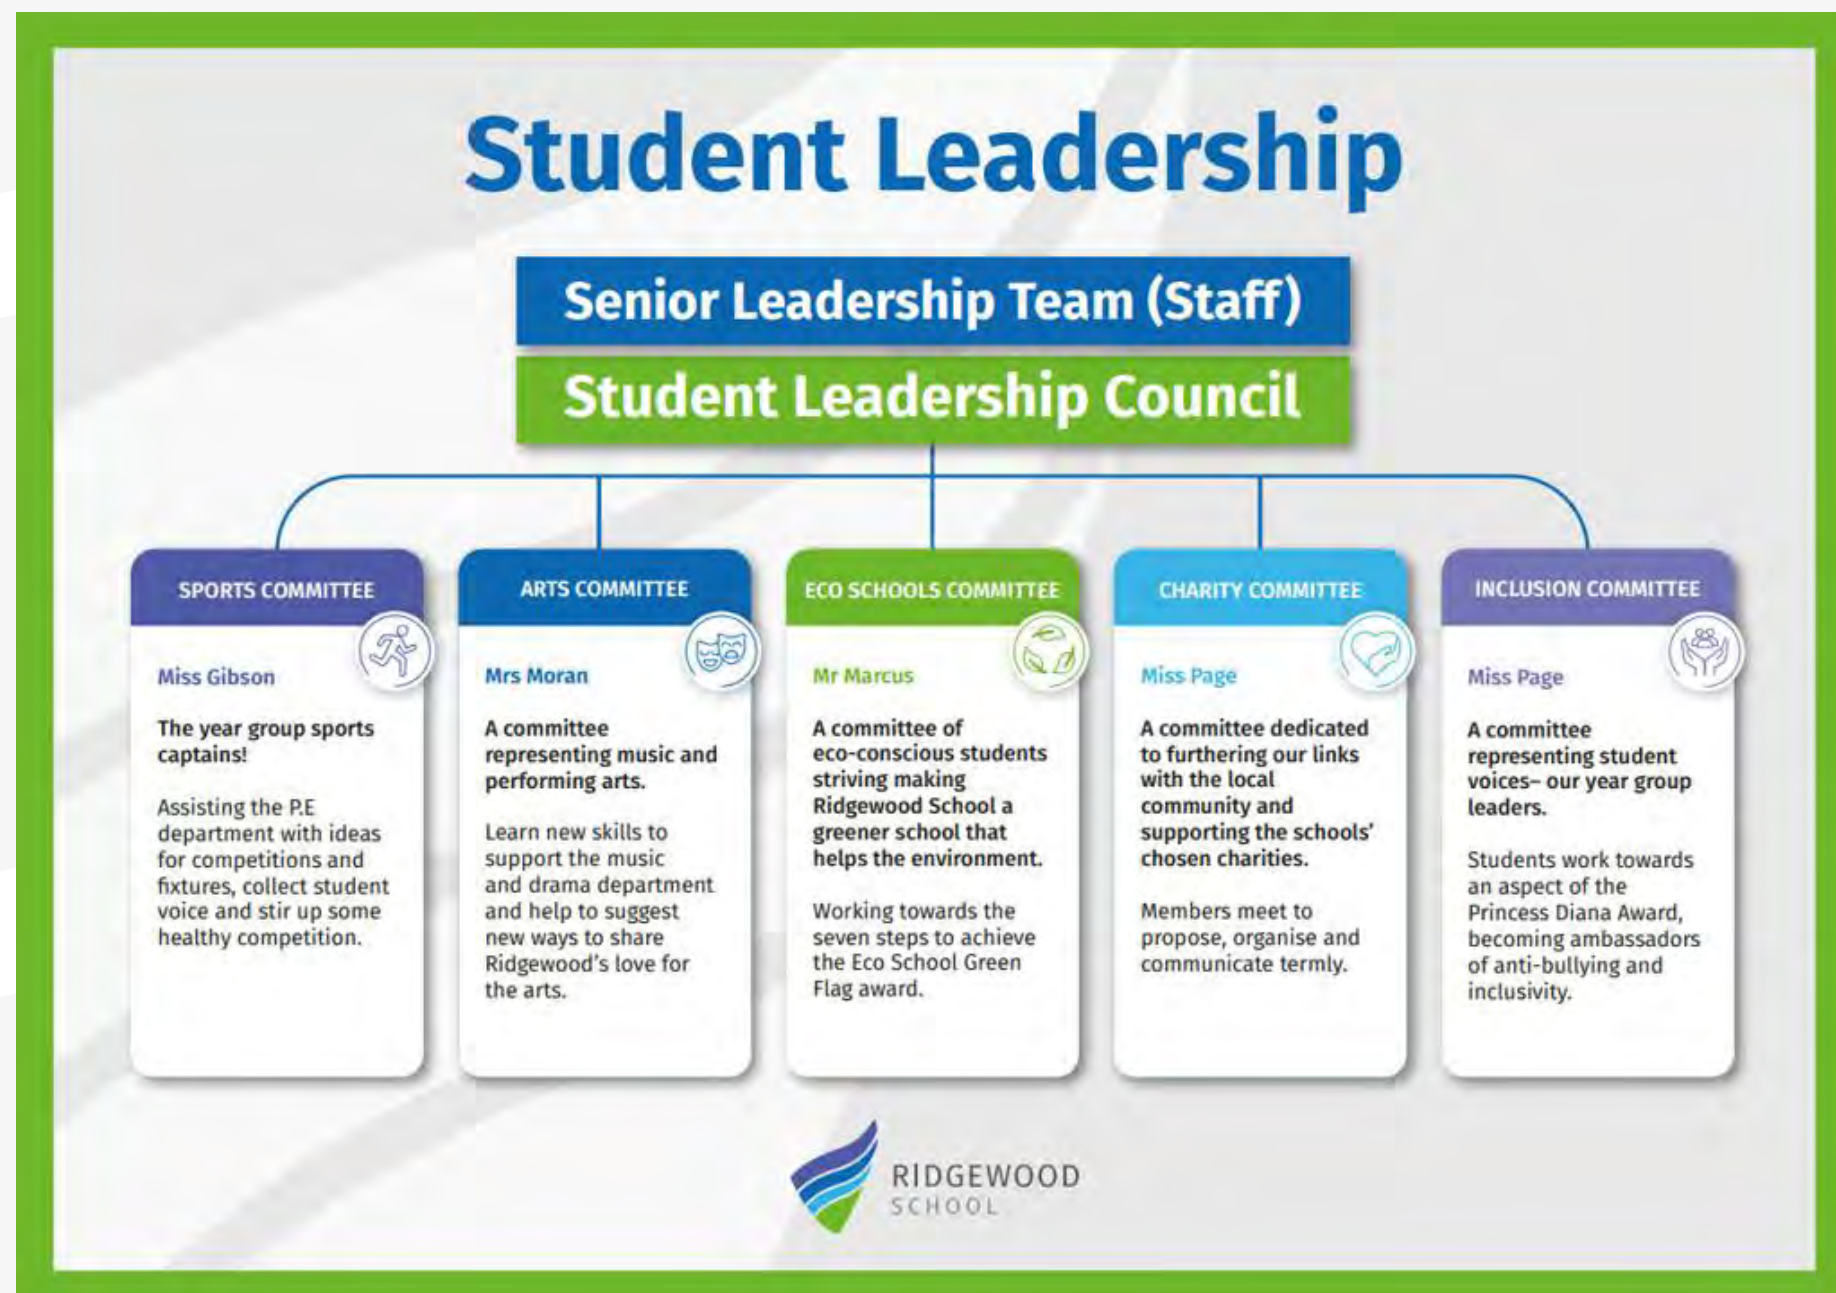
Student Leadership

Senior Leadership Team (Staff)

Student Leadership Council

SPORTS COMMITTEE

Miss Gibson

The year group sports captains!

Assisting the P.E department with ideas for competitions and fixtures, collect student voice and stir up some healthy competition.

ARTS COMMITTEE

Mrs Moran

A committee representing music and performing arts.

Learn new skills to support the music and drama department and help to suggest new ways to share Ridgewood's love for the arts.

ECO SCHOOLS COMMITTEE

Mr Marcus

A committee of eco-conscious students striving making Ridgewood School a greener school that helps the environment.

Working towards the seven steps to achieve the Eco School Green Flag award.

CHARITY COMMITTEE

Miss Page

A committee dedicated to furthering our links with the local community and supporting the schools' chosen charities.

Members meet to propose, organise and communicate termly.

INCLUSION COMMITTEE

Miss Page

A committee representing student voices– our year group leaders.

Students work towards an aspect of the Princess Diana Award, becoming ambassadors of anti-bullying and inclusivity.

RIDGEWOOD SCHOOL